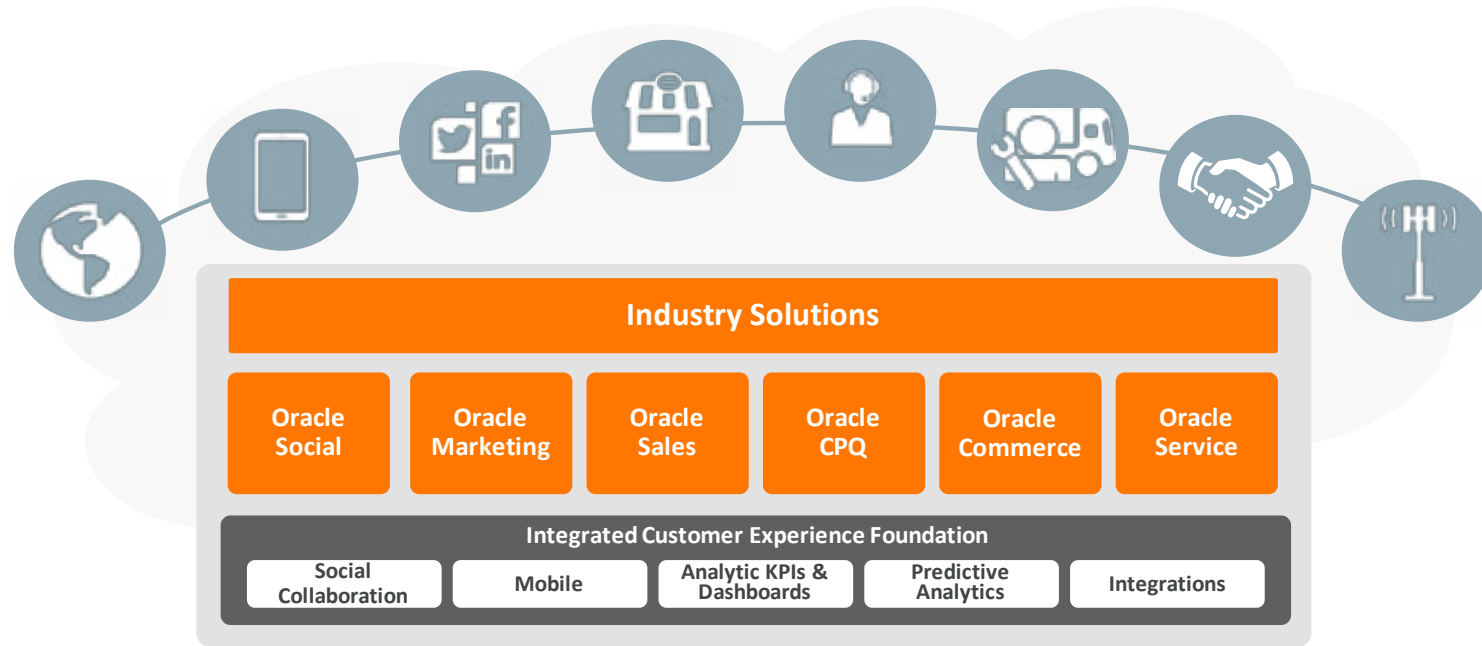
Industry Solutions

Oracle Social

Oracle Marketing

Oracle Sales

Oracle CPQ

Oracle Commerce

Oracle Service

Integrated Customer Experience Foundation

Social Collaboration

Mobile

Analytic KPIs & Dashboards

Predictive Analytics

Integrations